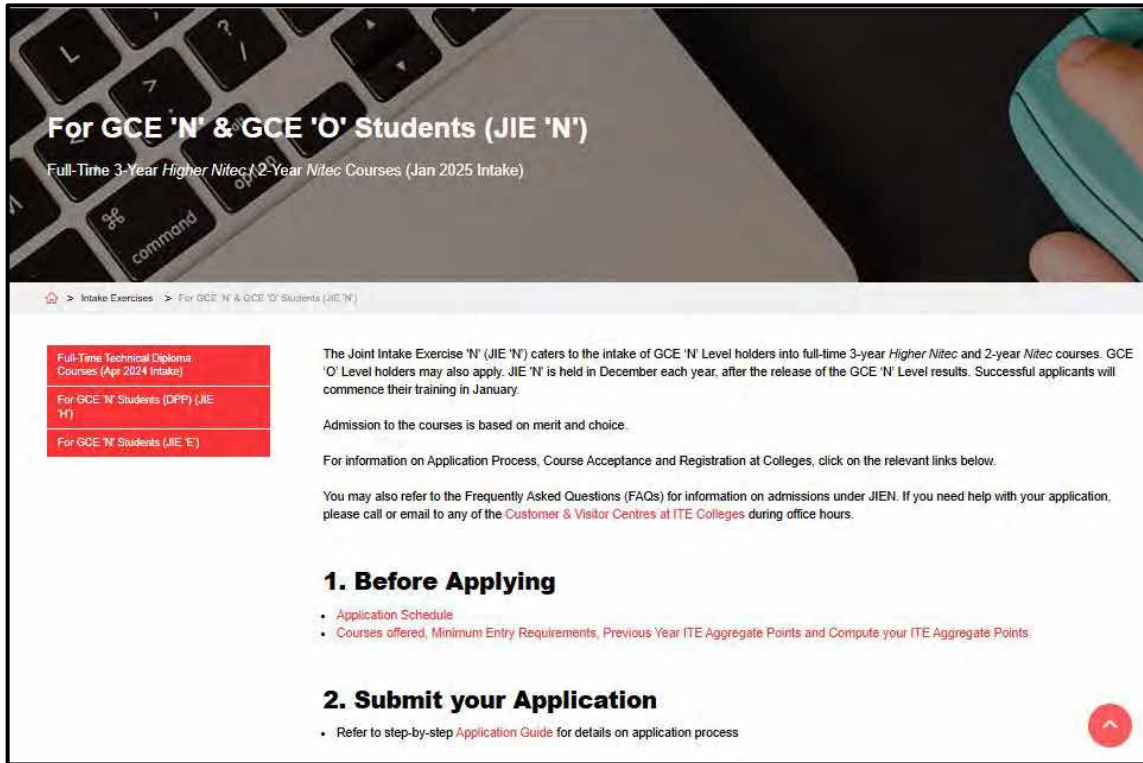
For GCE 'N' & GCE 'O' Students (JIE 'N')

Full-Time 3-Year *Higher Nitec* / 2-Year *Nitec* Courses (Jan 2025 Intake)

> Intake Exercises > For GCE 'N' & GCE 'O' Students (JIE 'N')

Full-Time Technical Diploma Courses (Apr 2024 Intake)

For GCE 'N' Students (DPP) (JIE 'H')

For GCE 'N' Students (JIE 'E')

The Joint Intake Exercise 'N' (JIE 'N') caters to the intake of GCE 'N' Level holders into full-time 3-year *Higher Nitec* and 2-year *Nitec* courses. GCE 'O' Level holders may also apply. JIE 'N' is held in December each year, after the release of the GCE 'N' Level results. Successful applicants will commence their training in January.

Admission to the courses is based on merit and choice.

For information on Application Process, Course Acceptance and Registration at Colleges, click on the relevant links below.

You may also refer to the Frequently Asked Questions (FAQs) for information on admissions under JIEN. If you need help with your application, please call or email to any of the Customer & Visitor Centres at ITE Colleges during office hours.

1. Before Applying

- Application Schedule
- Courses offered, Minimum Entry Requirements, Previous Year ITE Aggregate Points and Compute your ITE Aggregate Points

2. Submit your Application

- Refer to step-by-step Application Guide for details on application process

command